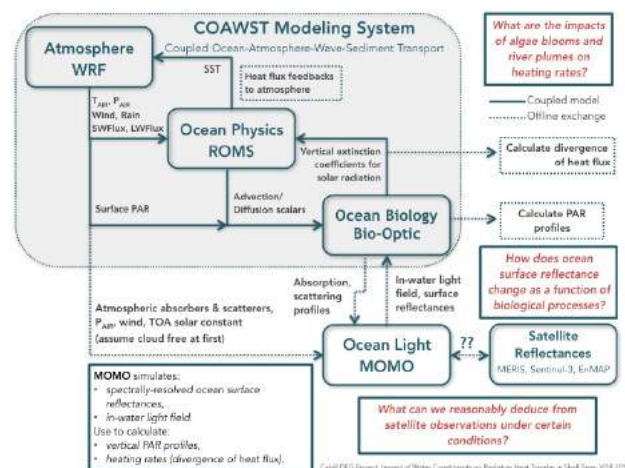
COAWST Modeling System
Coupled Ocean-Atmosphere-Wave-Sediment Transport

What are the impacts of algae blooms and river plumes on heating rates?

Atmosphere
WRF

SST

Heat flux feedbacks to atmosphere

Coupled model
Offline exchange

$T_{AIR}$, $P_{AIR}$
Wind, Rain
SWFlux, LWFlux

Ocean Physics
ROMS

Vertical extinction coefficients for solar radiation

Calculate divergence of heat flux

Surface PAR

Advection/ Diffusion scalars

Ocean Biology
Bio-Optic

Calculate PAR profiles

How does ocean surface reflectance change as a function of biological processes?

Absorption, scattering profiles

In-water light field, surface reflectances

Atmospheric absorbers & scatterers, $P_{AIR}$, wind, TOA solar constant (assume cloud free at first)

Ocean Light
MOMO

??

Satellite Reflectances
MERIS, Sentinel-3, EnMAP

MOMO simulates:
• spectrally-resolved ocean surface reflectances,
• in-water light field
Use to calculate:
• vertical PAR profiles,
• heating rates (divergence of heat flux).

What can we reasonably deduce from satellite observations under certain conditions?

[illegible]